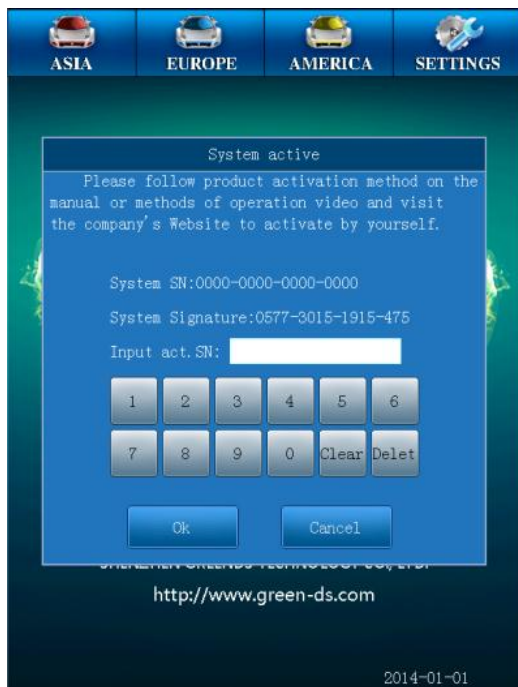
ASIA EUROPE AMERICA SETTINGS

System active

Please follow product activation method on the manual or methods of operation video and visit the company's Website to activate by yourself.

System SN:0000-0000-0000-0000

System Signature:0577-3015-1915-475

Input act.SN:

1 2 3 4 5 6

7 8 9 0 Clear Delet

Ok Cancel

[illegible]

http://www.green-ds.com

2014-01-01